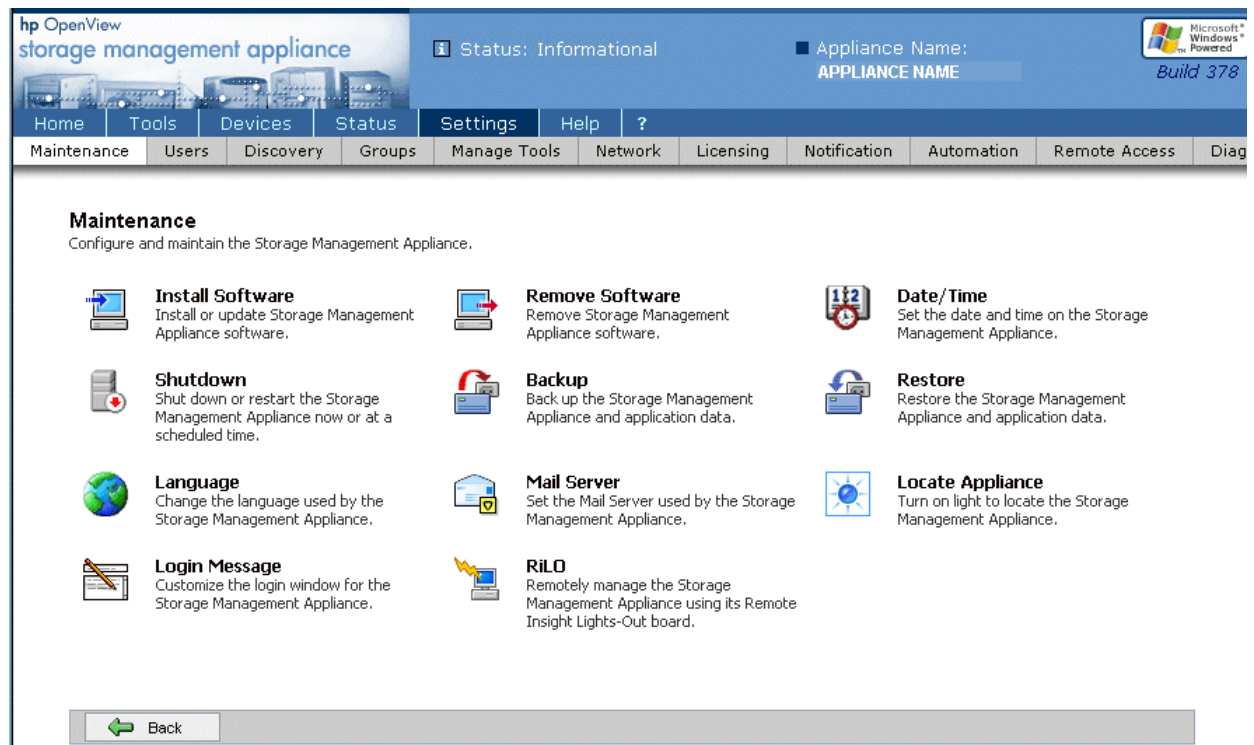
hp OpenView
storage management appliance

Status: Informational

Appliance Name:
APPLIANCE NAME

Microsoft Windows Powered
Build 378

Home | Tools | Devices | Status | Settings | Help | ?

Maintenance | Users | Discovery | Groups | Manage Tools | Network | Licensing | Notification | Automation | Remote Access | Diag

Maintenance
Configure and maintain the Storage Management Appliance.

Install Software
Install or update Storage Management Appliance software.

Remove Software
Remove Storage Management Appliance software.

Date/Time
Set the date and time on the Storage Management Appliance.

Shutdown
Shut down or restart the Storage Management Appliance now or at a scheduled time.

Backup
Back up the Storage Management Appliance and application data.

Restore
Restore the Storage Management Appliance and application data.

Language
Change the language used by the Storage Management Appliance.

Mail Server
Set the Mail Server used by the Storage Management Appliance.

Locate Appliance
Turn on light to locate the Storage Management Appliance.

Login Message
Customize the login window for the Storage Management Appliance.

RiLO
Remotely manage the Storage Management Appliance using its Remote Insight Lights-Out board.

Back